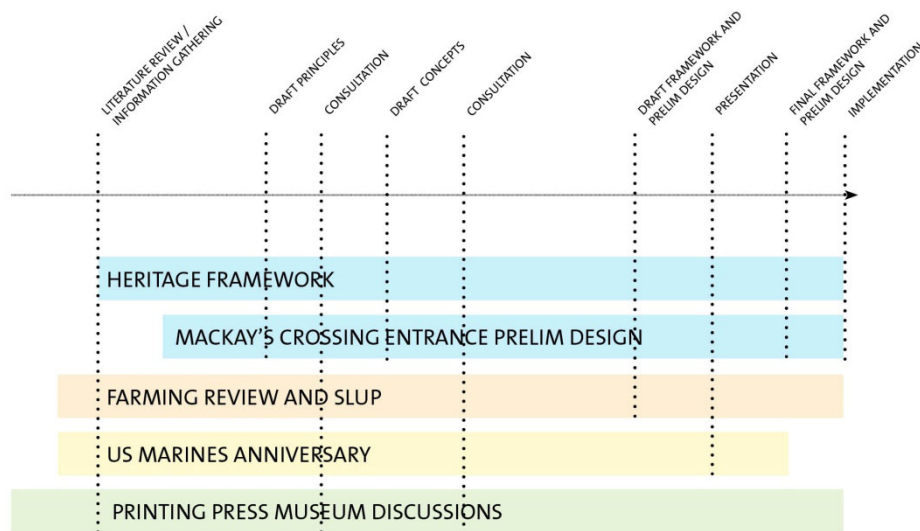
LITERATURE REVIEW / INFORMATION GATHERING

DRAFT PRINCIPLES

CONSULTATION

DRAFT CONCEPTS

CONSULTATION

DRAFT FRAMEWORK AND PRELIM DESIGN

PRESENTATION

FINAL FRAMEWORK AND PRELIM DESIGN

IMPLEMENTATION

HERITAGE FRAMEWORK

MACKAY'S CROSSING ENTRANCE PRELIM DESIGN

FARMING REVIEW AND SLUP

US MARINES ANNIVERSARY

PRINTING PRESS MUSEUM DISCUSSIONS